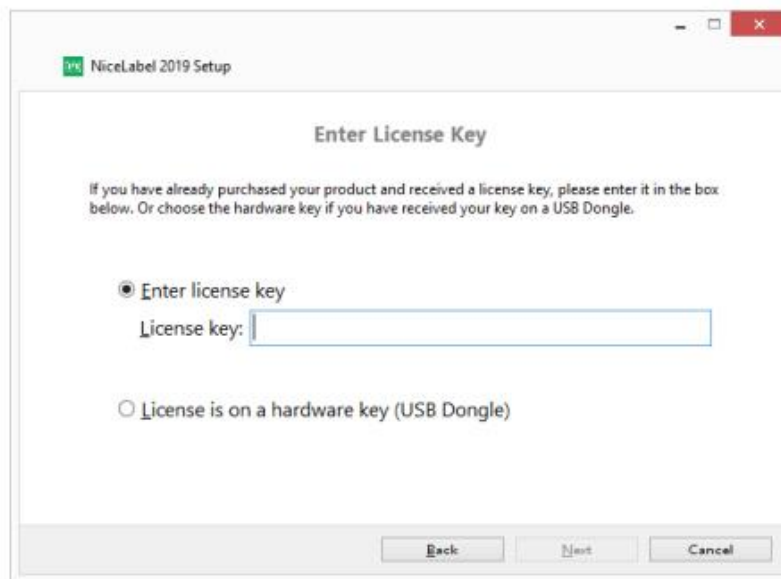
NiceLabel 2019 Setup

Enter License Key

If you have already purchased your product and received a license key, please enter it in the box below. Or choose the hardware key if you have received your key on a USB Dongle.

Enter license key

License key:

License is on a hardware key (USB Dongle)

Back Next Cancel